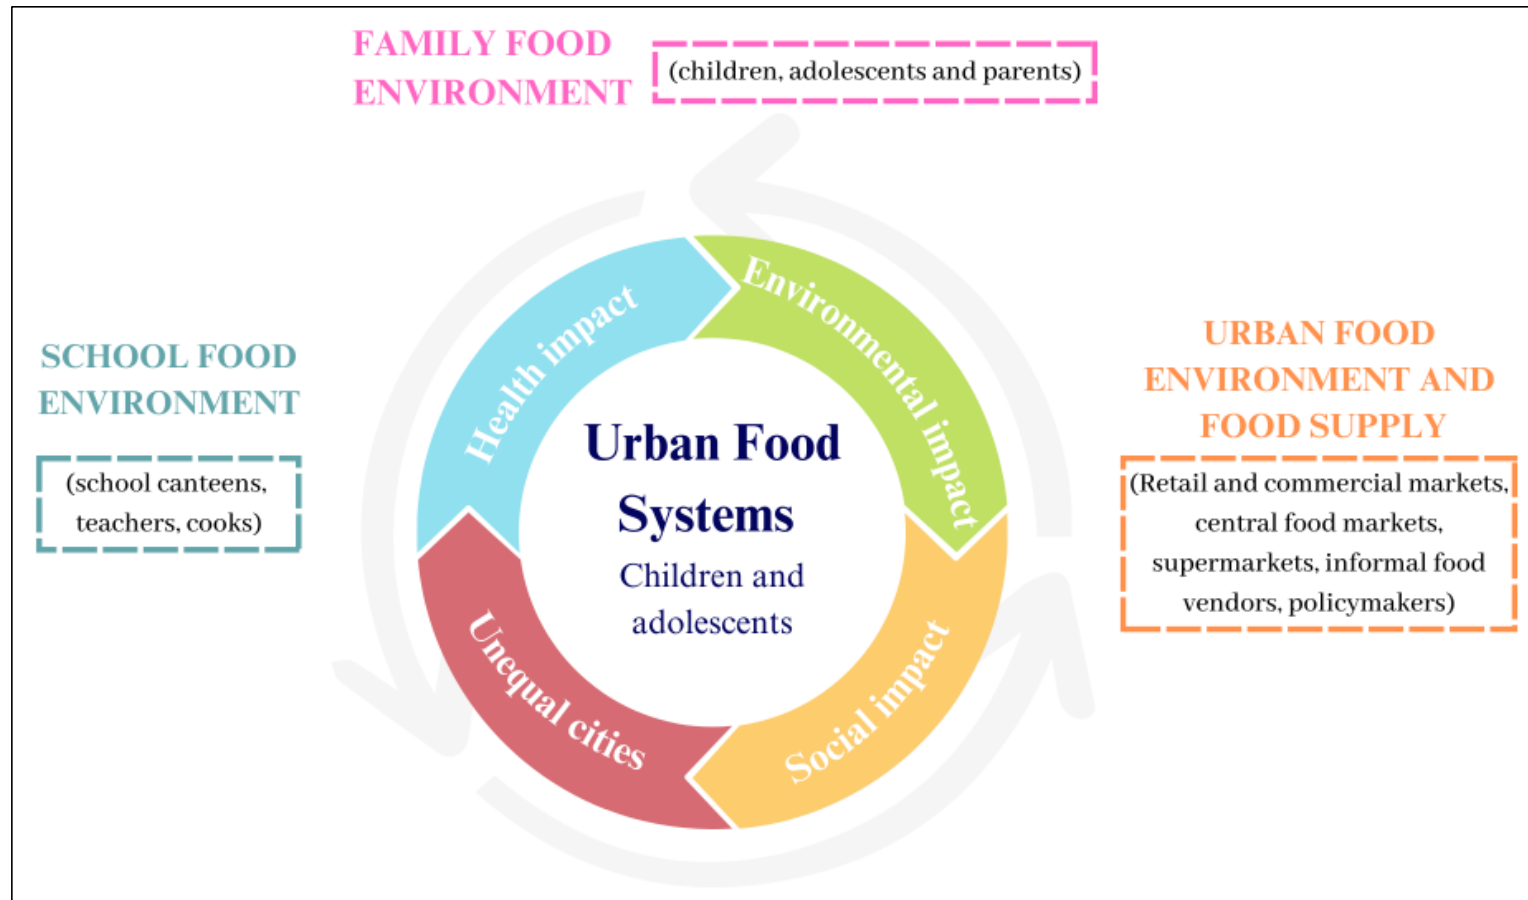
FAMILY FOOD ENVIRONMENT

(children, adolescents and parents)

SCHOOL FOOD ENVIRONMENT

(school canteens, teachers, cooks)

Health impact

Environmental impact

Urban Food Systems

Children and adolescents

Unequal cities

Social impact

URBAN FOOD ENVIRONMENT AND FOOD SUPPLY

(Retail and commercial markets, central food markets, supermarkets, informal food vendors, policymakers)